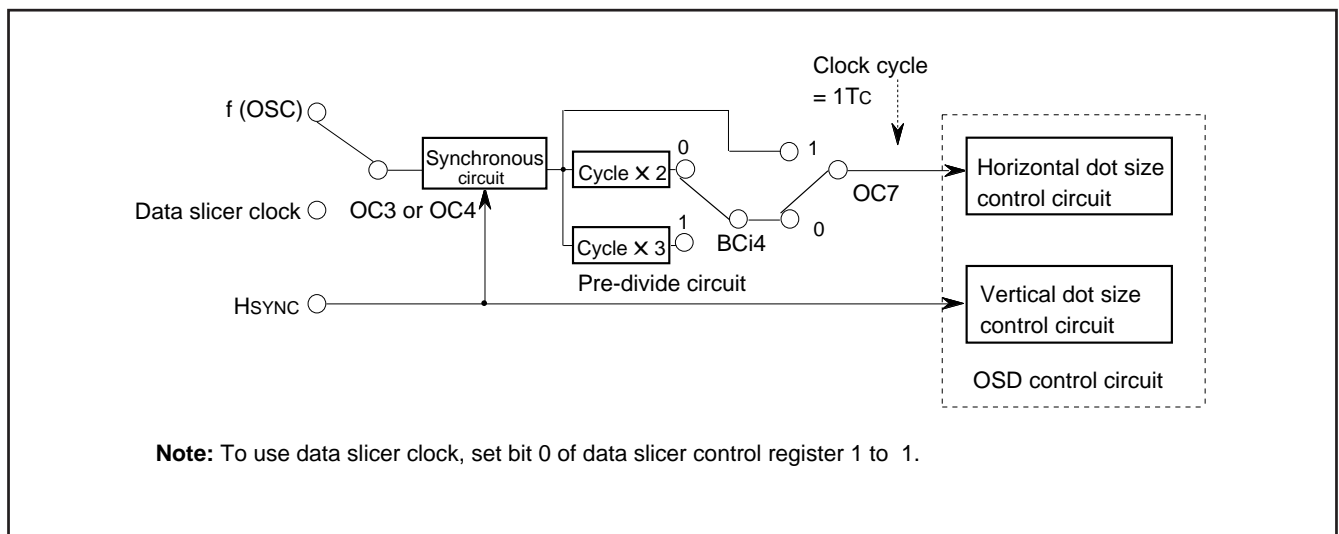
Clock cycle
= 1TC

f (OSC)

Synchronous circuit

Cycle × 2

0

1

OC7

Horizontal dot size control circuit

Data slicer clock

OC3 or OC4

Cycle × 3

1

BCi4

0

Pre-divide circuit

HSYNC

Vertical dot size control circuit

OSD control circuit

**Note:** To use data slicer clock, set bit 0 of data slicer control register 1 to 1.